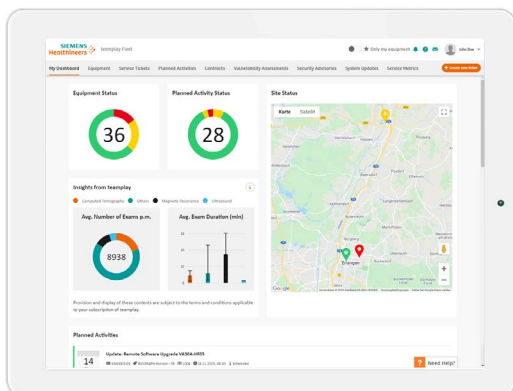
SIEMENS Healthineers teamplay Fleet

Only my equipment

John Doe

My Dashboard Equipment Service Tickets Planned Activities Contracts Vulnerability Assessments Security Advisories System Updates Service Metrics

+ Create new ticket

Equipment Status

36

Planned Activity Status

28

Site Status

Karte Satellit

Erlangen

Google

Insights from teamplay

Computed Tomography Others Magnetic Resonance Ultrasound

Avg. Number of Exams p.m.

8938

Avg. Exam Duration (min)

Provision and display of these contents are subject to the terms and conditions applicable to your subscription of teamplay.

Planned Activities

Update: Remote Software Upgrade VA30A-HF05

14

Need Help?